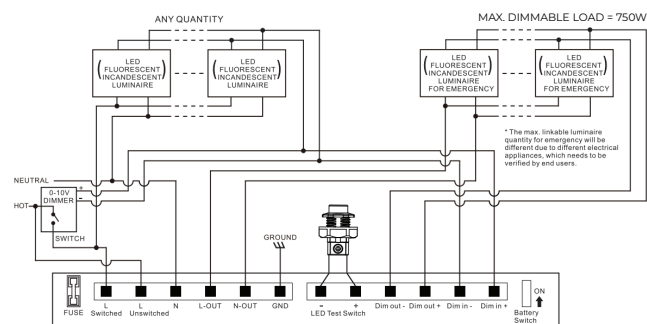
ANY QUANTITY

MAX. DIMMABLE LOAD = 750W

LED
FLUORESCENT
INCANDESCENT
LUMINAIRE

LED
FLUORESCENT
INCANDESCENT
LUMINAIRE

LED
FLUORESCENT
INCANDESCENT
LUMINAIRE
FOR EMERGENCY

LED
FLUORESCENT
INCANDESCENT
LUMINAIRE
FOR EMERGENCY

* The max. linkable luminaire quantity for emergency will be different due to different electrical appliances, which needs to be verified by end users.

NEUTRAL

HOT

0-10V
DIMMER
+
-

SWITCH

GROUND

FUSE

L
Switched

L
Unswitched

N

L-OUT

N-OUT

GND

-
+
LED Test Switch

Dim out -

Dim out +

Dim in -

Dim in +

ON

Battery
Switch